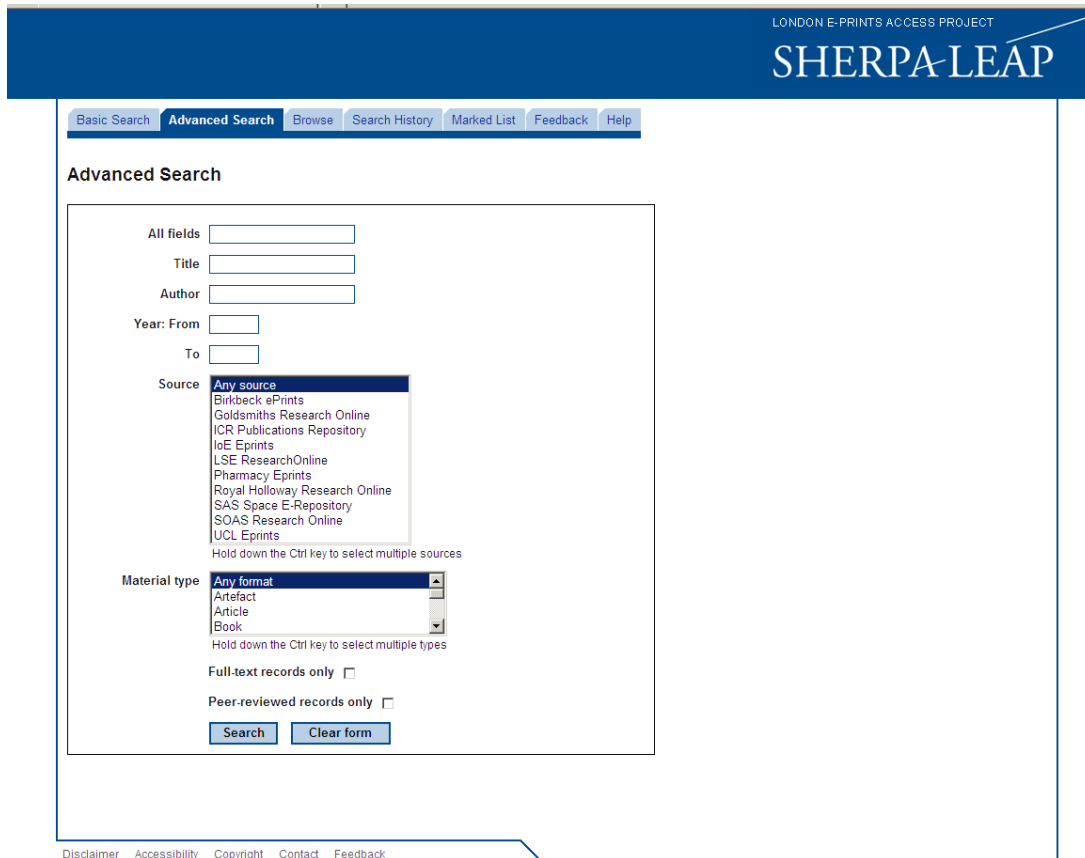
LONDON E-PRINTS ACCESS PROJECT
SHERPA-LEAP

Basic Search | Advanced Search | Browse | Search History | Marked List | Feedback | Help

Advanced Search

All fields

Title

Author

Year: From

To

Source
Any source
Birkbeck ePrints
Goldsmiths Research Online
ICR Publications Repository
IoE Eprints
LSE ResearchOnline
Pharmacy Eprints
Royal Holloway Research Online
SAS Space E-Repository
SOAS Research Online
UCL Eprints
Hold down the Ctrl key to select multiple sources

Material type
Any format
Artefact
Article
Book
Hold down the Ctrl key to select multiple types

Full-text records only

Peer-reviewed records only

Search Clear form

Disclaimer Accessibility Copyright Contact Feedback